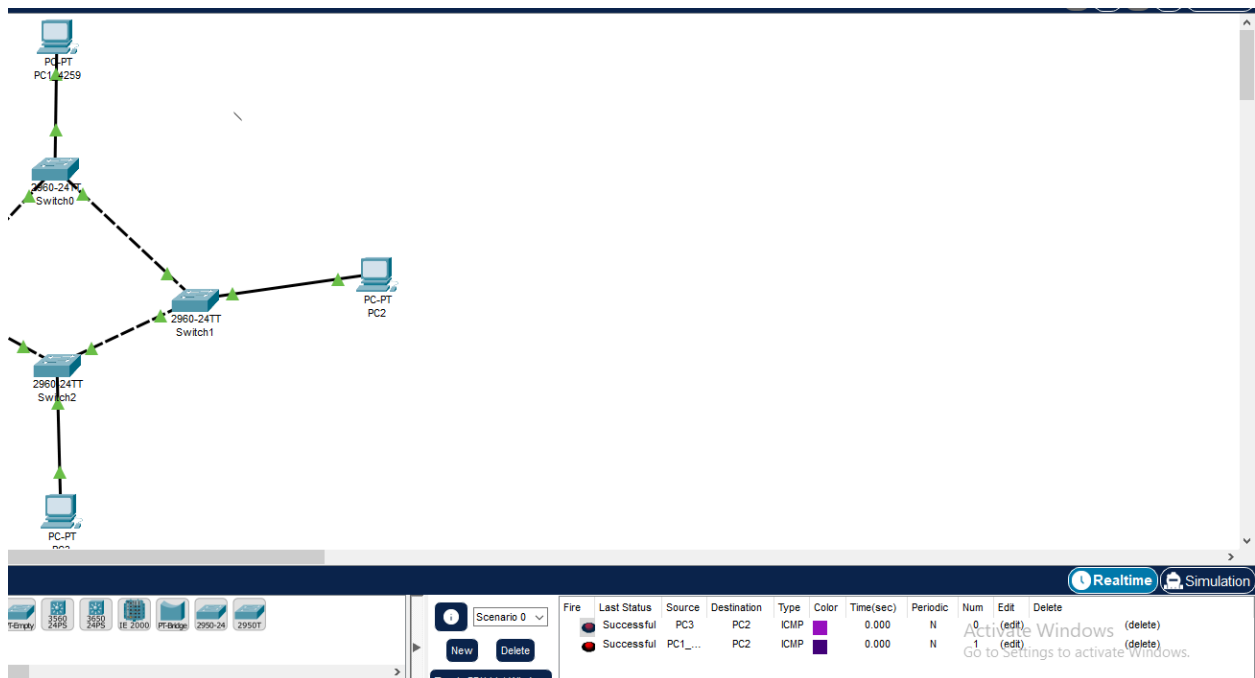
PC-PT
PC1_4259

2960-24TT
Switch0

2960-24TT
Switch1

PC-PT
PC2

2960-24TT
Switch2

PC-PT
PC3

Realtime
Simulation

PT-Empty
3560 24PS
3650 24PS
IE 2000
PT-Bridge
2950-24
2950T

Scenario 0
New
Delete

| Fire | Last Status | Source | Destination | Type | Color | Time(sec) | Periodic | Num | Edit | Delete |
|---|---|---|---|---|---|---|---|---|---|---|
| | Successful | PC3 | PC2 | ICMP | | 0.000 | N | 0 | (edit) | (delete) |
| | Successful | PC1_... | PC2 | ICMP | | 0.000 | N | 1 | (edit) | (delete) |

Activate Windows
Go to Settings to activate Windows.